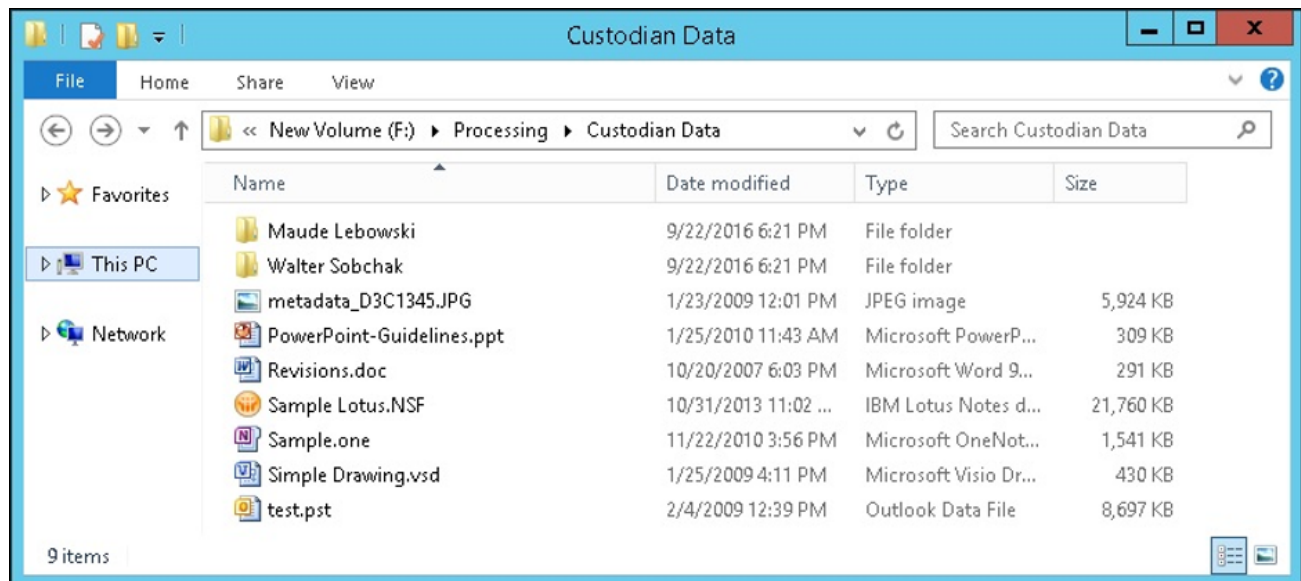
Custodian Data

File Home Share View

« New Volume (F:) ▸ Processing ▸ Custodian Data

Search Custodian Data

Favorites

This PC

Network

| Name | Date modified | Type | Size |
|---|---|---|---|
| Maude Lebowski | 9/22/2016 6:21 PM | File folder | |
| Walter Sobchak | 9/22/2016 6:21 PM | File folder | |
| metadata_D3C1345.JPG | 1/23/2009 12:01 PM | JPEG image | 5,924 KB |
| PowerPoint-Guidelines.ppt | 1/25/2010 11:43 AM | Microsoft PowerP... | 309 KB |
| Revisions.doc | 10/20/2007 6:03 PM | Microsoft Word 9... | 291 KB |
| Sample Lotus.NSF | 10/31/2013 11:02 ... | IBM Lotus Notes d... | 21,760 KB |
| Sample.one | 11/22/2010 3:56 PM | Microsoft OneNot... | 1,541 KB |
| Simple Drawing.vsd | 1/25/2009 4:11 PM | Microsoft Visio Dr... | 430 KB |
| test.pst | 2/4/2009 12:39 PM | Outlook Data File | 8,697 KB |

9 items